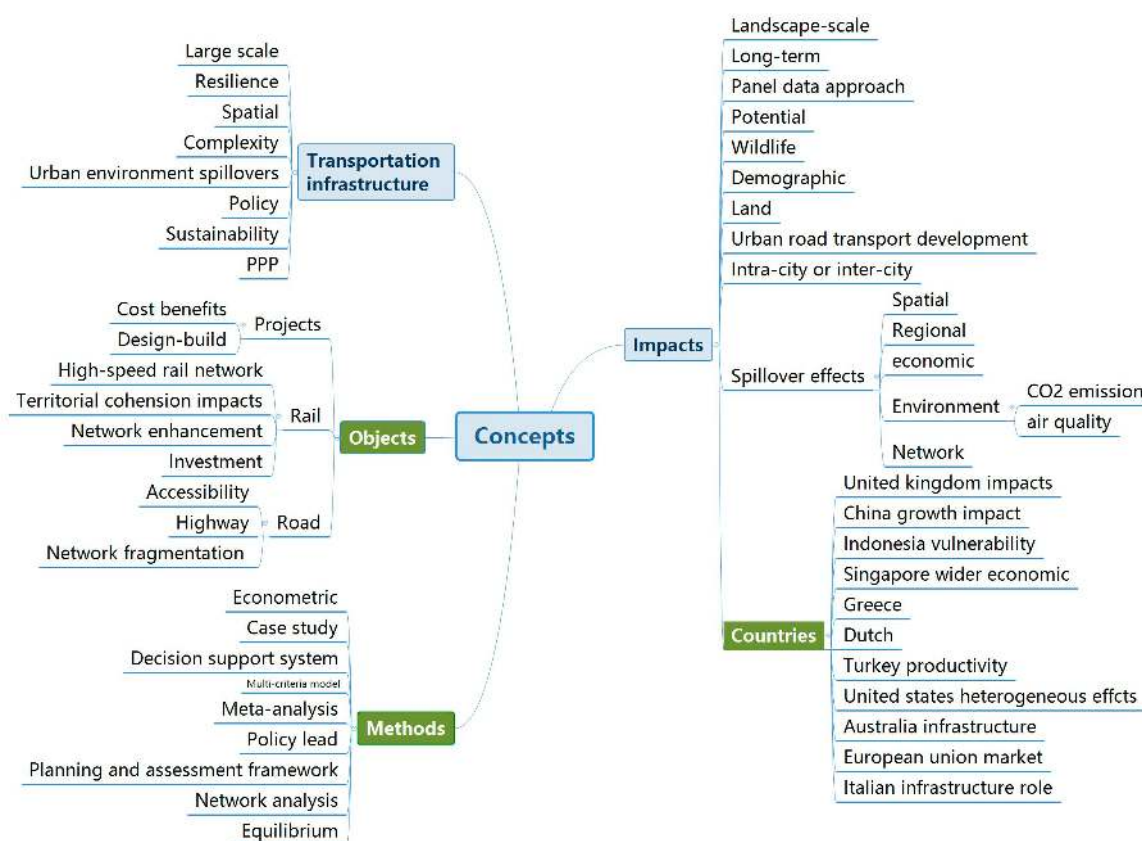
Concepts

Transportation infrastructure
Large scale
Resilience
Spatial
Complexity
Urban environment spillovers
Policy
Sustainability
PPP

Objects
Projects
Cost benefits
Design-build
Rail
High-speed rail network
Territorial cohesion impacts
Network enhancement
Investment
Road
Accessibility
Highway
Network fragmentation

Methods
Econometric
Case study
Decision support system
Multi-criteria model
Meta-analysis
Policy lead
Planning and assessment framework
Network analysis
Equilibrium

Impacts
Landscape-scale
Long-term
Panel data approach
Potential
Wildlife
Demographic
Land
Urban road transport development
Intra-city or inter-city
Spillover effects
Spatial
Regional
economic
Environment
CO2 emission
air quality
Network

Countries
United kingdom impacts
China growth impact
Indonesia vulnerability
Singapore wider economic
Greece
Dutch
Turkey productivity
United states heterogeneous effcts
Australia infrastructure
European union market
Italian infrastructure role